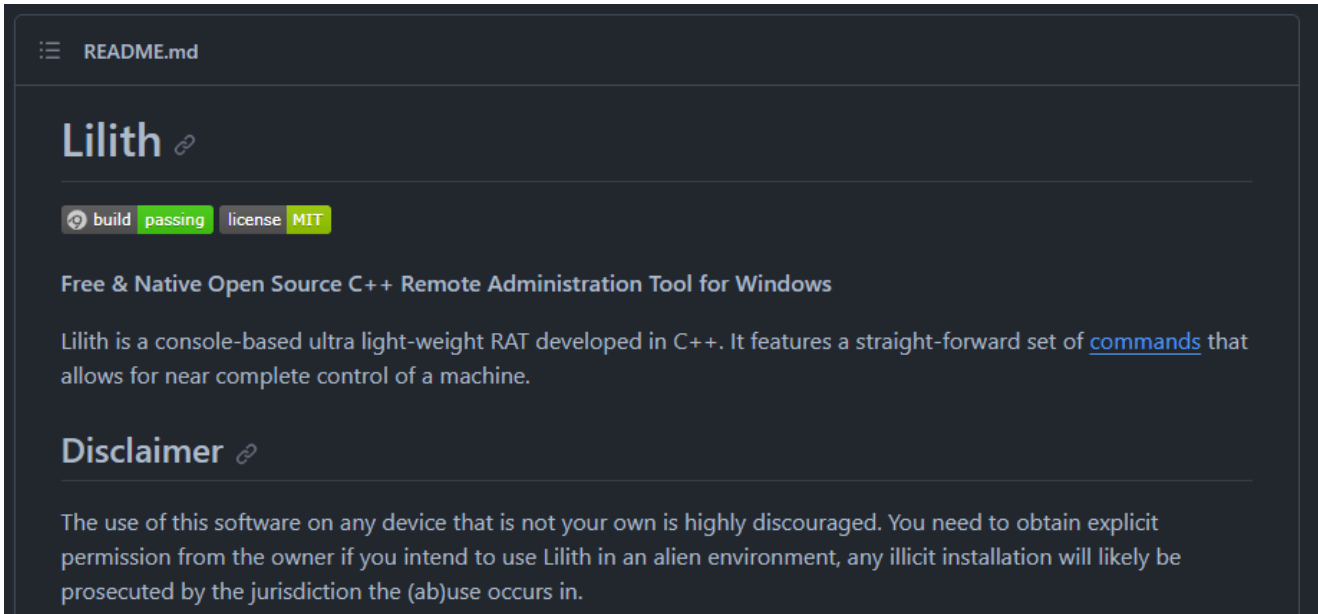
README.md

Lilith

build passing license MIT

**Free & Native Open Source C++ Remote Administration Tool for Windows**

Lilith is a console-based ultra light-weight RAT developed in C++. It features a straight-forward set of commands that allows for near complete control of a machine.

Disclaimer

The use of this software on any device that is not your own is highly discouraged. You need to obtain explicit permission from the owner if you intend to use Lilith in an alien environment, any illicit installation will likely be prosecuted by the jurisdiction the (ab)use occurs in.